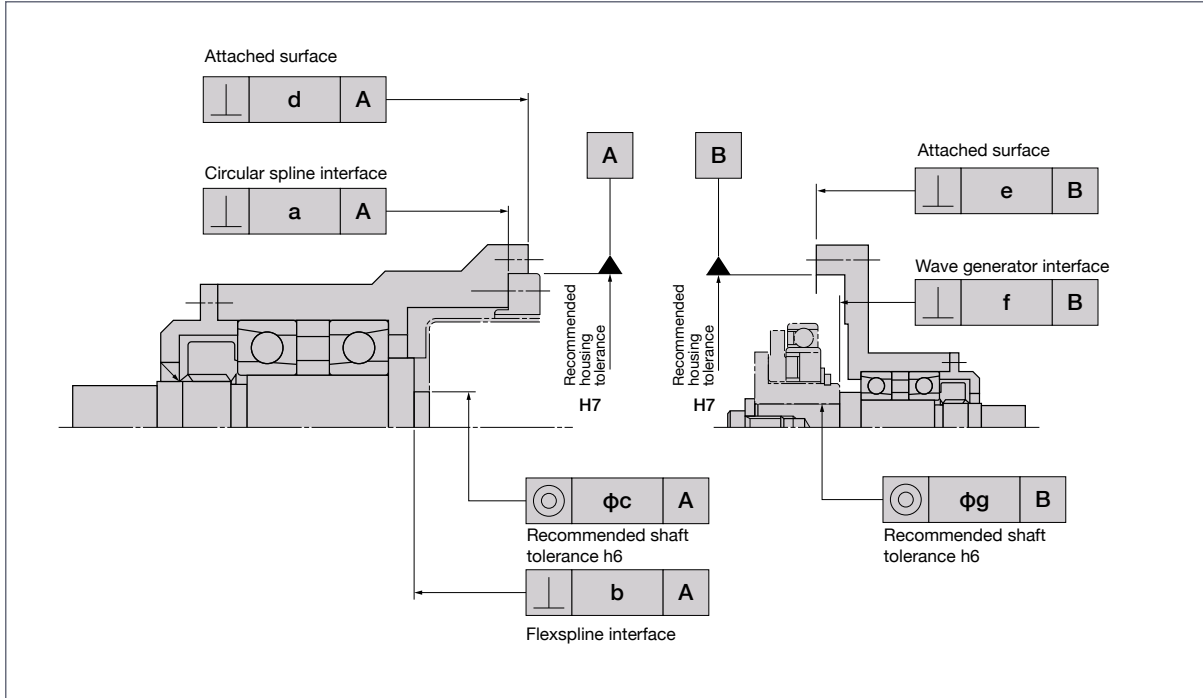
Attached surface

| ⊥ | d | A |
|---|---|---|

Circular spline interface

| ⊥ | a | A |
|---|---|---|

A

Recommended housing tolerance

H7

B

Recommended housing tolerance

H7

Attached surface

| ⊥ | e | B |
|---|---|---|

Wave generator interface

| ⊥ | f | B |
|---|---|---|

| ◎ | φc | A |
|---|---|---|

Recommended shaft tolerance h6

| ⊥ | b | A |
|---|---|---|

Flexspline interface

| ◎ | φg | B |
|---|---|---|

Recommended shaft tolerance h6